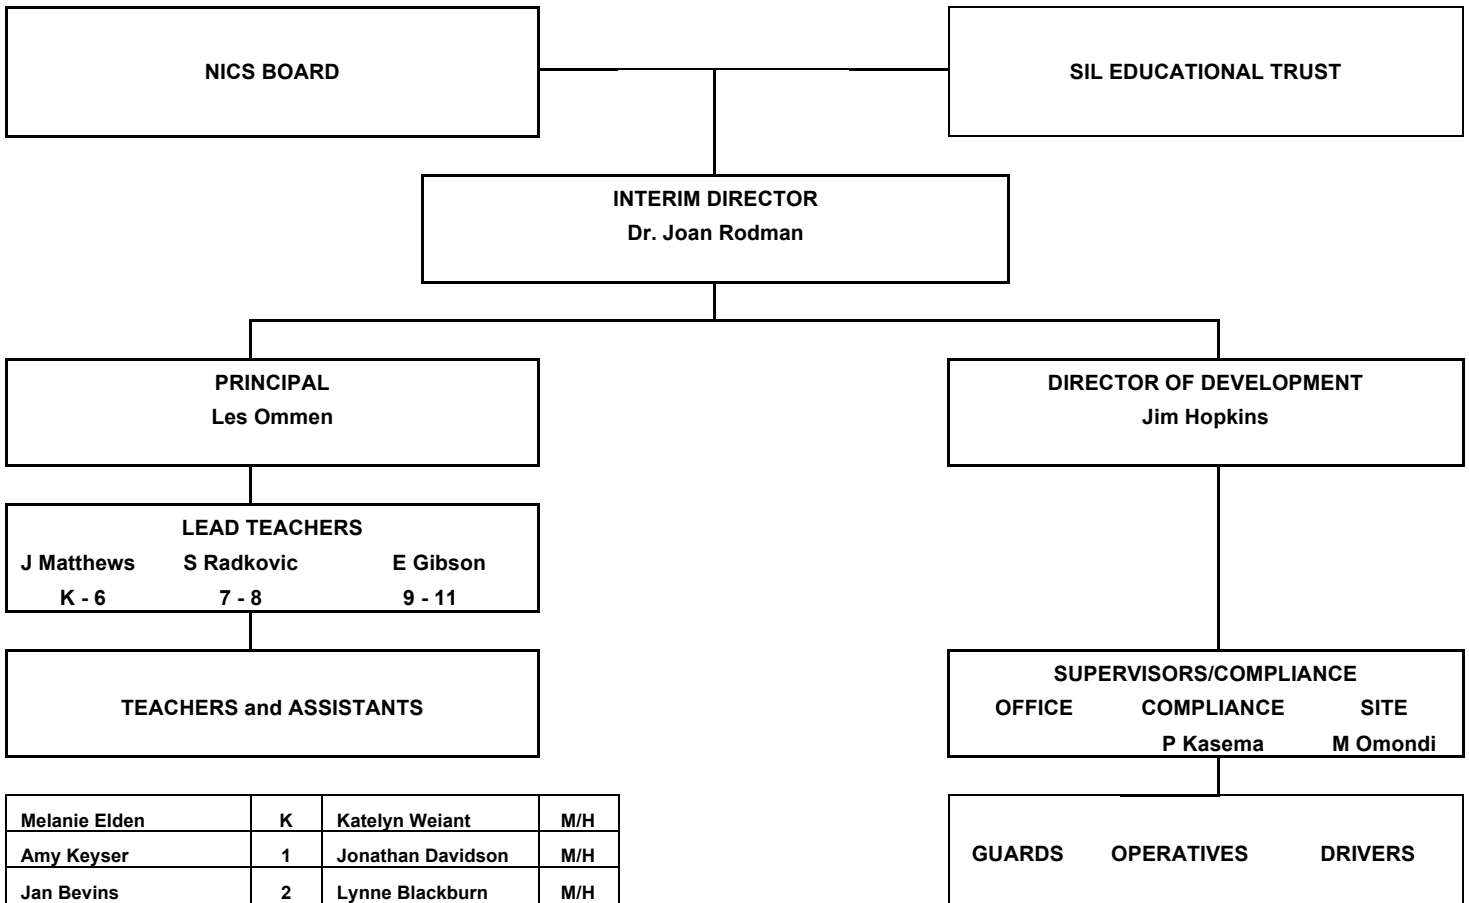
NICS BOARD

SIL EDUCATIONAL TRUST

INTERIM DIRECTOR
Dr. Joan Rodman

PRINCIPAL
Les Ommen

DIRECTOR OF DEVELOPMENT
Jim Hopkins

LEAD TEACHERS
J Matthews K - 6
S Radkovic 7 - 8
E Gibson 9 - 11

TEACHERS and ASSISTANTS

SUPERVISORS/COMPLIANCE
OFFICE
COMPLIANCE P Kasema
SITE M Omondi

GUARDS OPERATIVES DRIVERS

| Melanie Elden | K | Katelyn Weiant | M/H |
|---|---|---|---|
| Amy Keyser | 1 | Jonathan Davidson | M/H |
| Jan Bevins | 2 | Lynne Blackburn | M/H |